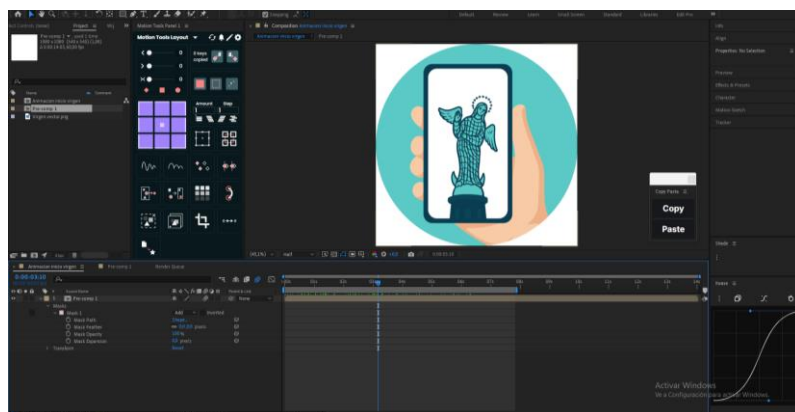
Project
Motion Tools Panel 2
Composition Animacion Inicio virgen
Default
Review
Learn
Small Screen
Standard
Libraries
Edit Pro
Info
Align
Properties: No Selection
Preview
Effects & Presets
Character
Motion Sketch
Tracker
Motion Tools Layout
Animacion Inicio virgen
Pre-comp 1
Virgen vector.png
Amount
Step
0 keys copied
Copy Paste
Copy
Paste
Render Queue
0:00:03:20
Pre-comp 1
Masks
Mask 1
Mask Path
Mask Feather
Mask Opacity
Mask Expansion
Transform
Add
Inverted
Shape...
100%
Reset
None
Wiggle
Activar Windows
Ve a Configuración para activar Windows.